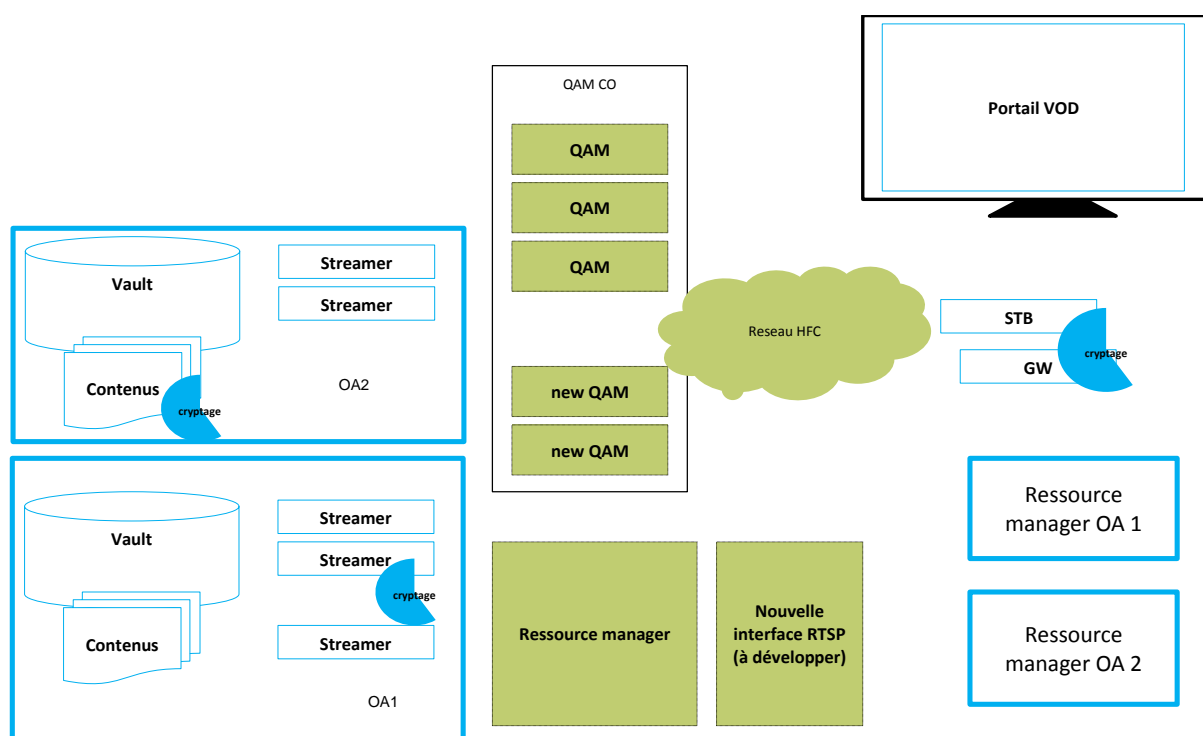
QAM CO

QAM

QAM

QAM

new QAM

new QAM

Portail VOD

Vault

Streamer

Streamer

Contenus

cryptage

OA2

Reseau HFC

STB

GW

cryptage

Vault

Streamer

Streamer

cryptage

Contenus

Streamer

OA1

Ressource manager

Nouvelle interface RTSP (à développer)

Ressource manager OA 1

Ressource manager OA 2